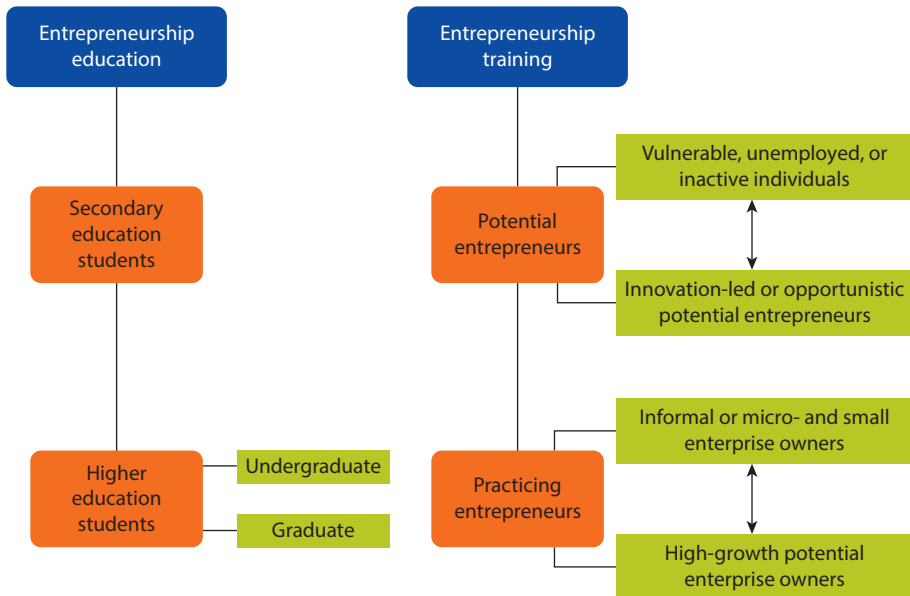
Entrepreneurship education

Secondary education students

Higher education students

Undergraduate

Graduate

Entrepreneurship training

Potential entrepreneurs

Vulnerable, unemployed, or inactive individuals

Innovation-led or opportunistic potential entrepreneurs

Practicing entrepreneurs

Informal or micro- and small enterprise owners

High-growth potential enterprise owners